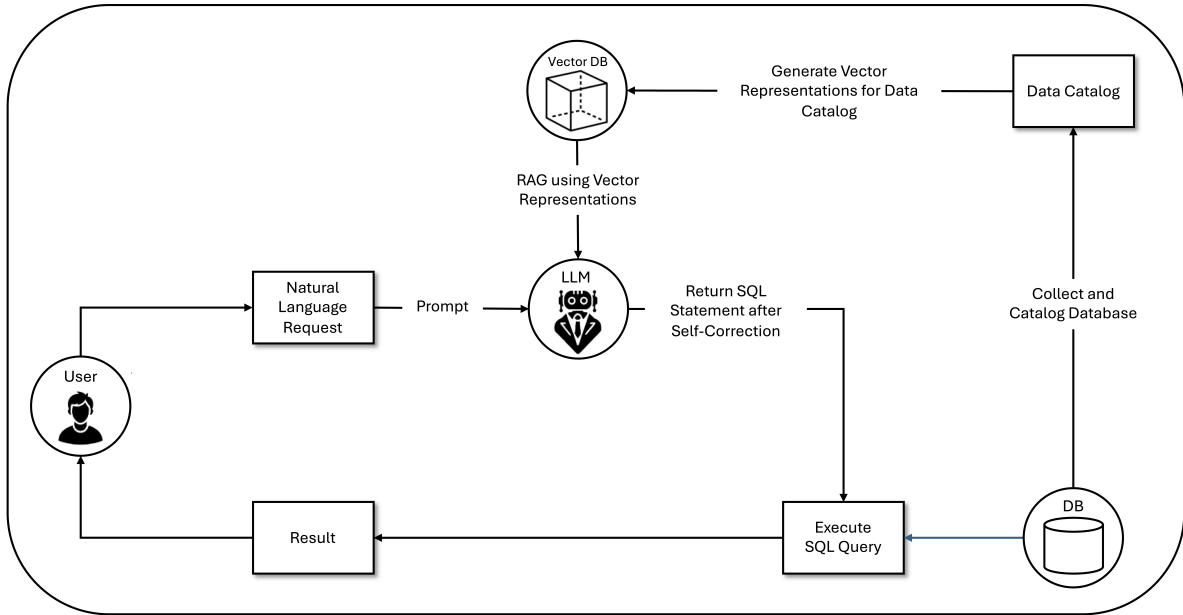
Vector DB

Generate Vector Representations for Data Catalog

Data Catalog

RAG using Vector Representations

Natural Language Request

Prompt

LLM

Return SQL Statement after Self-Correction

Collect and Catalog Database

User

DB

Result

Execute SQL Query